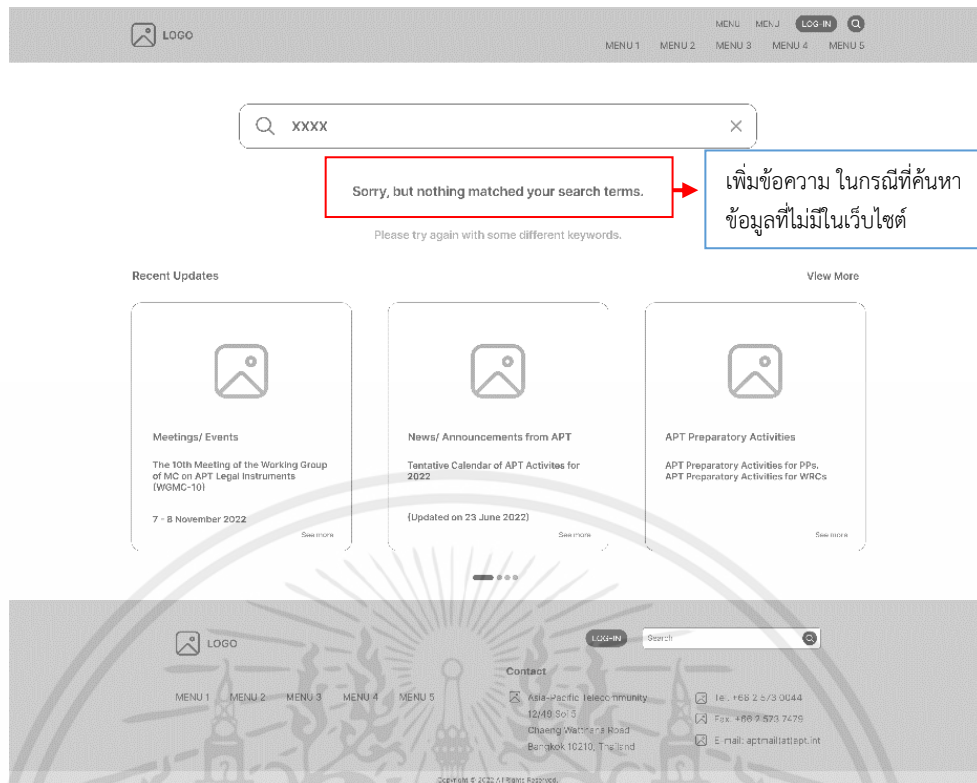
LOGO

MENU MENU LOG-IN

MENU 1 MENU 2 MENU 3 MENU 4 MENU 5

XXXX

Sorry, but nothing matched your search terms.

เพิ่มข้อความ ในกรณีที่ค้นหาข้อมูลที่ไม่มีในเว็บไซต์

Please try again with some different keywords.

Recent Updates

View More

Meetings/ Events

The 10th Meeting of the Working Group of MC on APT Legal Instruments (WGMC-10)

7 - 8 November 2022

See more

News/ Announcements from APT

Tentative Calendar of APT Activites for 2022

(Updated on 23 June 2022)

See more

APT Preparatory Activities

APT Preparatory Activities for PPs.
APT Preparatory Activities for WRCs

See more

LOGO

LOG-IN

Search

Contact

MENU 1 MENU 2 MENU 3 MENU 4 MENU 5

Asia-Pacific Telecommunity
12/49 Soi 5
Chaeng Watthana Road
Bangkok 10210, Thailand

Tel: +66 2 573 0044

Fax: +66 2 573 7479

E-mail: aptmail@apt.int

Copyright © 2022 All Rights Reserved.